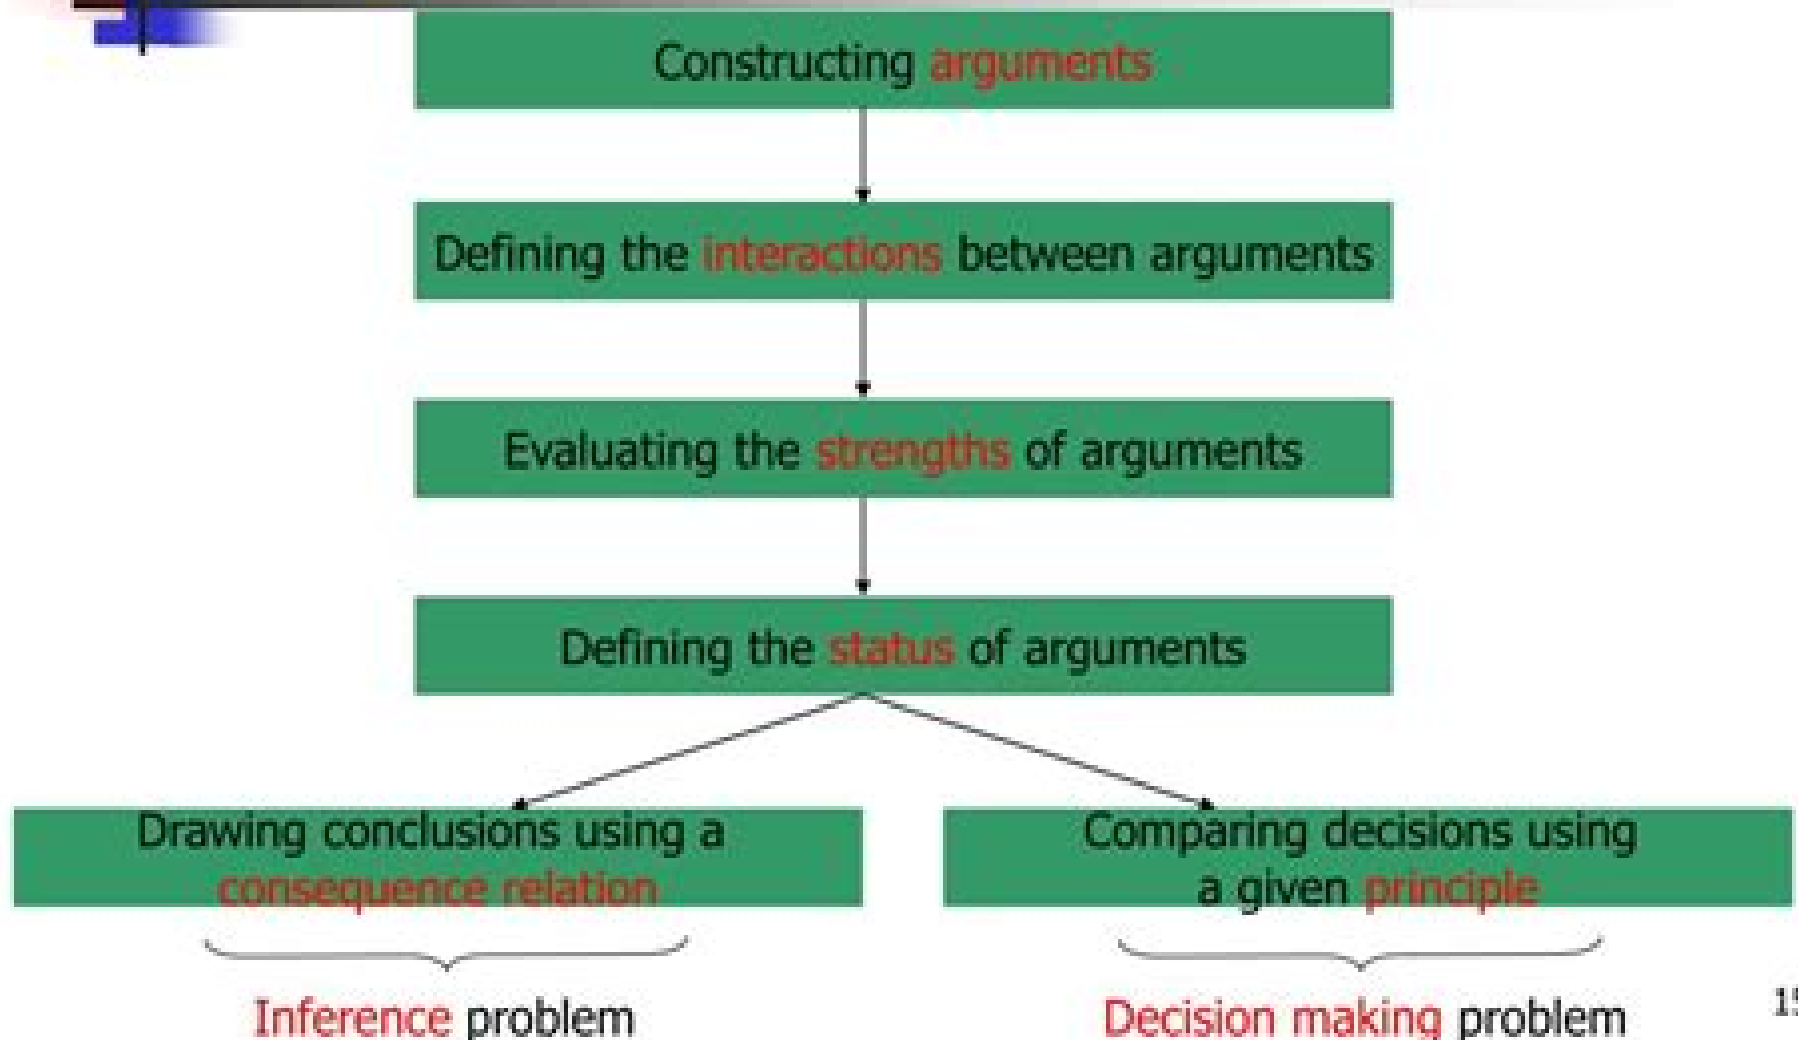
Constructing arguments

Defining the interactions between arguments

Evaluating the strengths of arguments

Defining the status of arguments

Drawing conclusions using a consequence relation

Comparing decisions using a given principle

Inference problem

Decision making problem

15